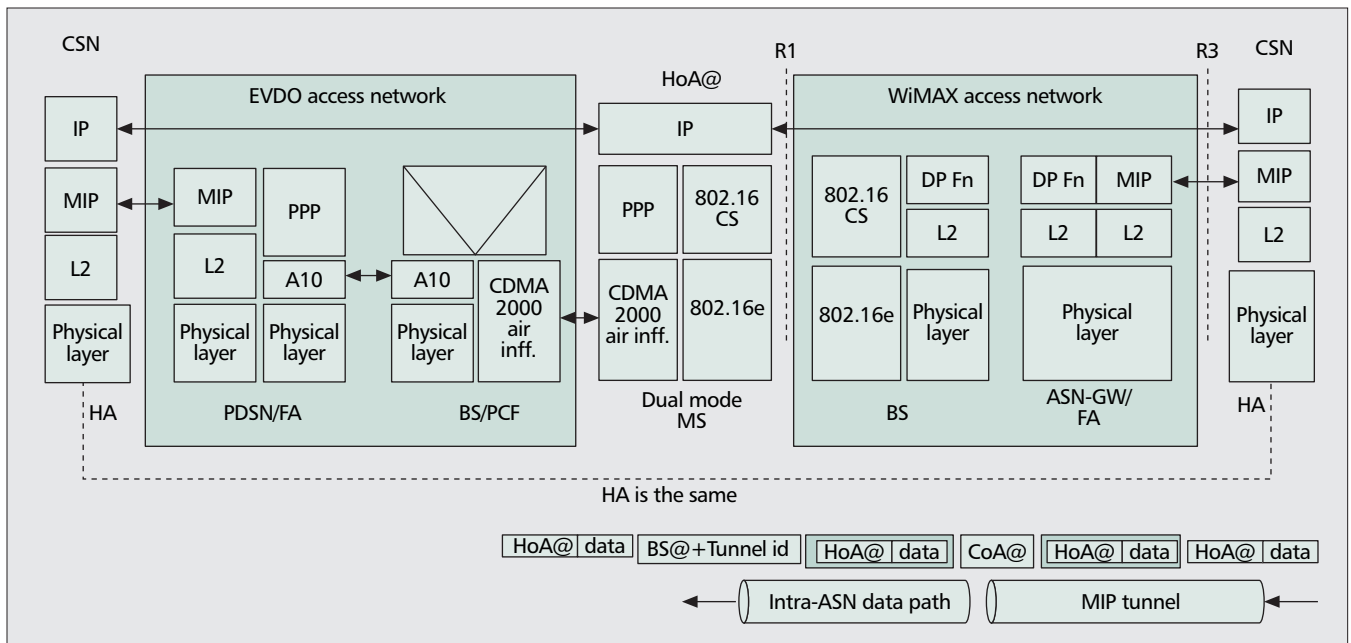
CSN

EVDO access network

IP

MIP

L2

Physical layer

MIP

L2

Physical layer

PPP

A10

Physical layer

A10

Physical layer

CDMA 2000 air inff.

PDSN/FA

BS/PCF

HA

HoA@

IP

PPP

802.16 CS

CDMA 2000 air inff.

802.16e

Dual mode MS

R1

WiMAX access network

802.16 CS

DP Fn

L2

802.16e

Physical layer

BS

DP Fn

MIP

L2

L2

Physical layer

ASN-GW/ FA

R3

CSN

IP

MIP

L2

Physical layer

HA

HA is the same

HoA@ | data | BS@+Tunnel id | HoA@ | data | CoA@ | HoA@ | data | HoA@ | data

Intra-ASN data path

MIP tunnel